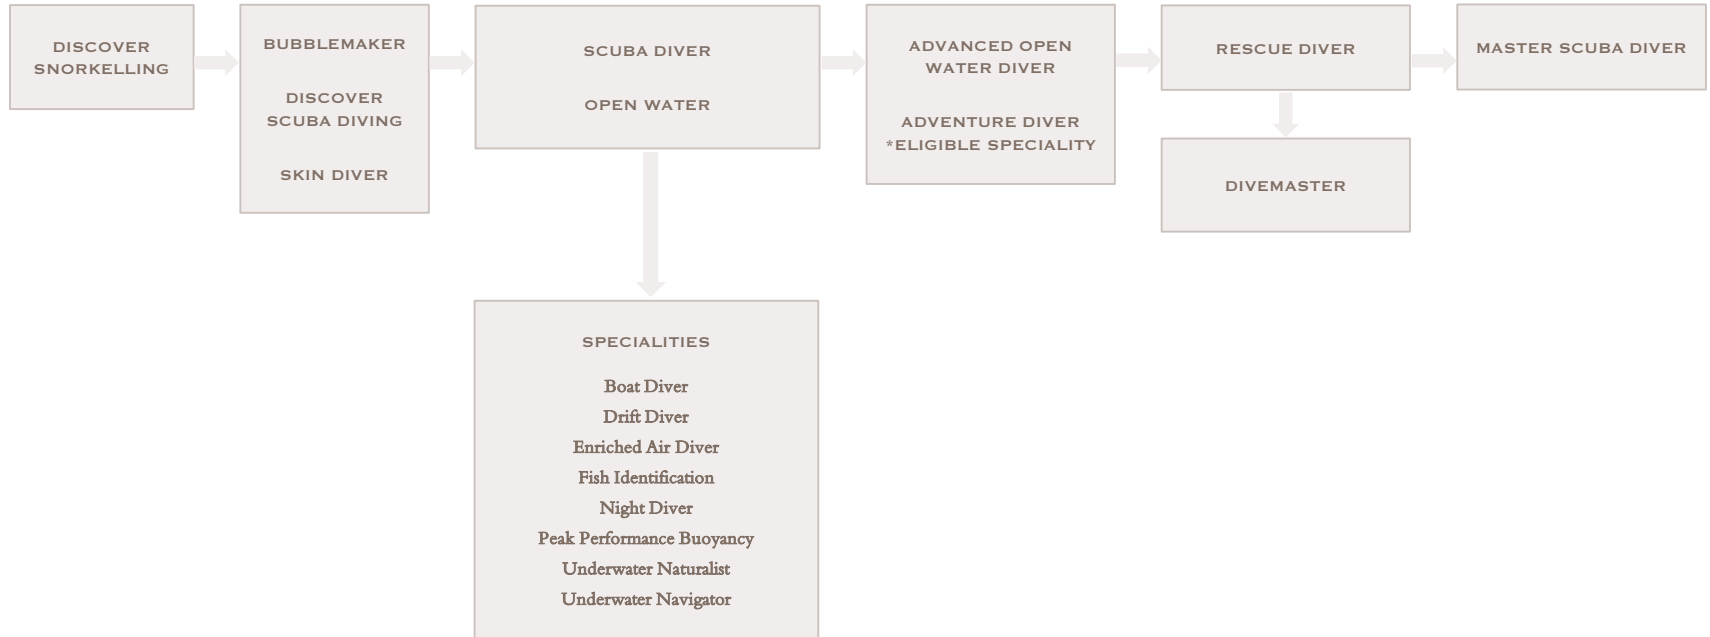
DISCOVER SNORKELLING

BUBBLEMAKER

DISCOVER SCUBA DIVING

SKIN DIVER

SCUBA DIVER

OPEN WATER

ADVANCED OPEN WATER DIVER

ADVENTURE DIVER
*ELIGIBLE SPECIALITY

RESCUE DIVER

MASTER SCUBA DIVER

DIVEMASTER

SPECIALITIES

Boat Diver
Drift Diver
Enriched Air Diver
Fish Identification
Night Diver
Peak Performance Buoyancy
Underwater Naturalist
Underwater Navigator